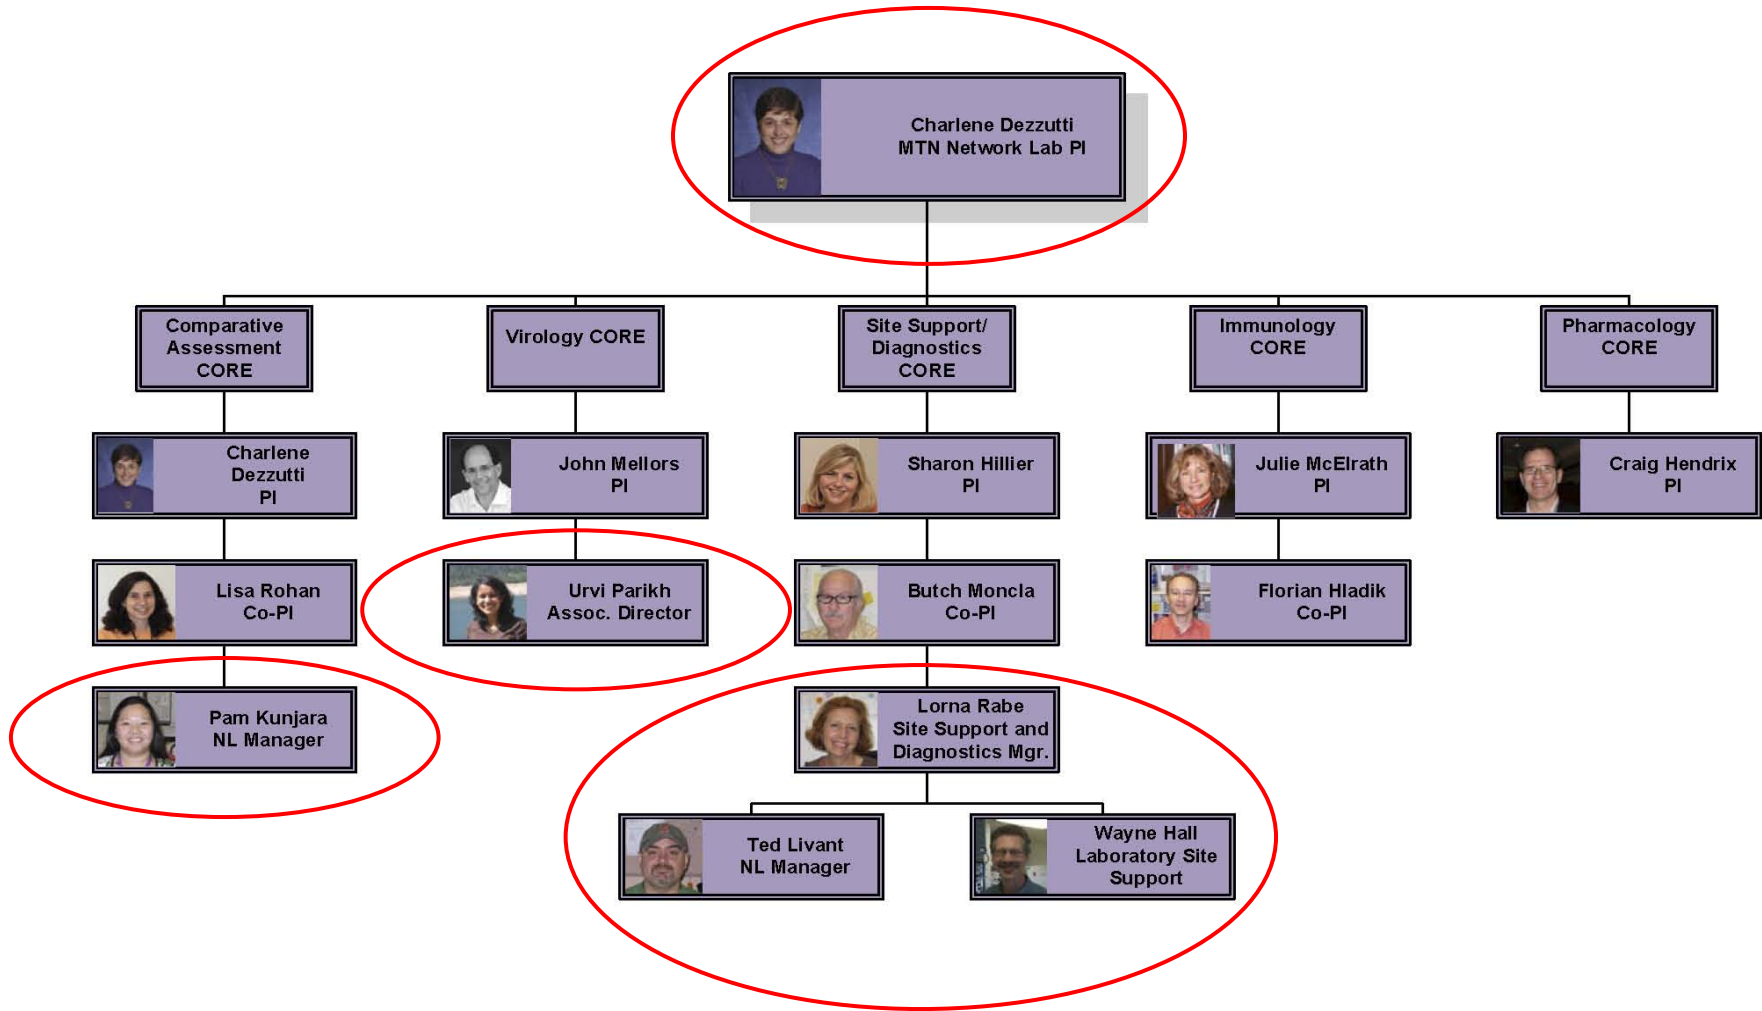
Charlene Dezzutti
MTN Network Lab PI

Comparative Assessment CORE

Charlene Dezzutti
PI

Lisa Rohan
Co-PI

Pam Kunjara
NL Manager

Virology CORE

John Mellors
PI

Urvi Parikh
Assoc. Director

Site Support/ Diagnostics CORE

Sharon Hillier
PI

Butch Moncla
Co-PI

Lorna Rabe
Site Support and Diagnostics Mgr.

Ted Livant
NL Manager

Wayne Hall
Laboratory Site Support

Immunology CORE

Julie McElrath
PI

Florian Hladik
Co-PI

Pharmacology CORE

Craig Hendrix
PI